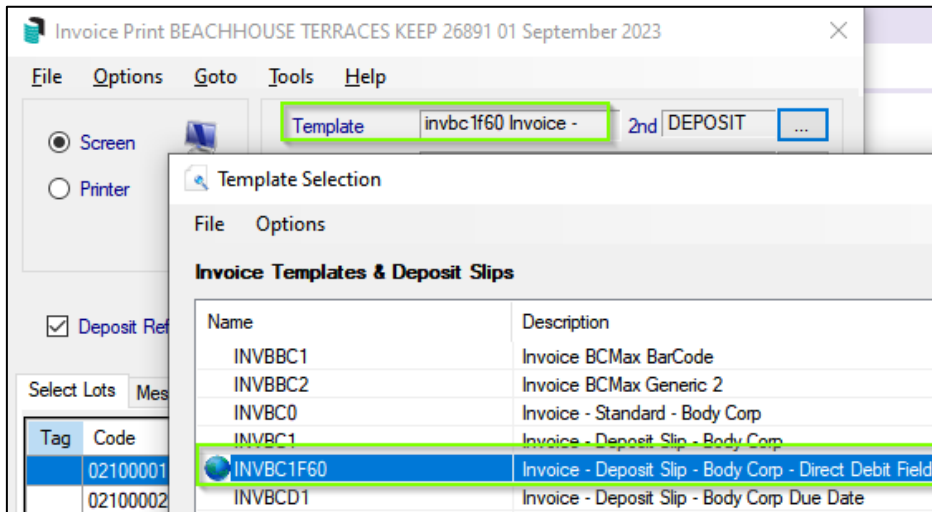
Invoice Print BEACHHOUSE TERRACES KEEP 26891 01 September 2023

File Options Goto Tools Help

Screen

Printer

Template invbc1f60 Invoice - 2nd DEPOSIT ...

Deposit Ref

Select Lots Mes

| Tag | Code |
|---|---|
| | 02100001 |
| | 02100002 |

Template Selection

File Options

Invoice Templates & Deposit Slips

| Name | Description |
|---|---|
| INVBBC1 | Invoice BCMax BarCode |
| INVBBC2 | Invoice BCMax Generic 2 |
| INVBC0 | Invoice - Standard - Body Corp |
| INVBC1 | Invoice - Deposit Slip - Body Corp |
| INVBC1F60 | Invoice - Deposit Slip - Body Corp - Direct Debit Field |
| INVBCD1 | Invoice - Deposit Slip - Body Corp Due Date |